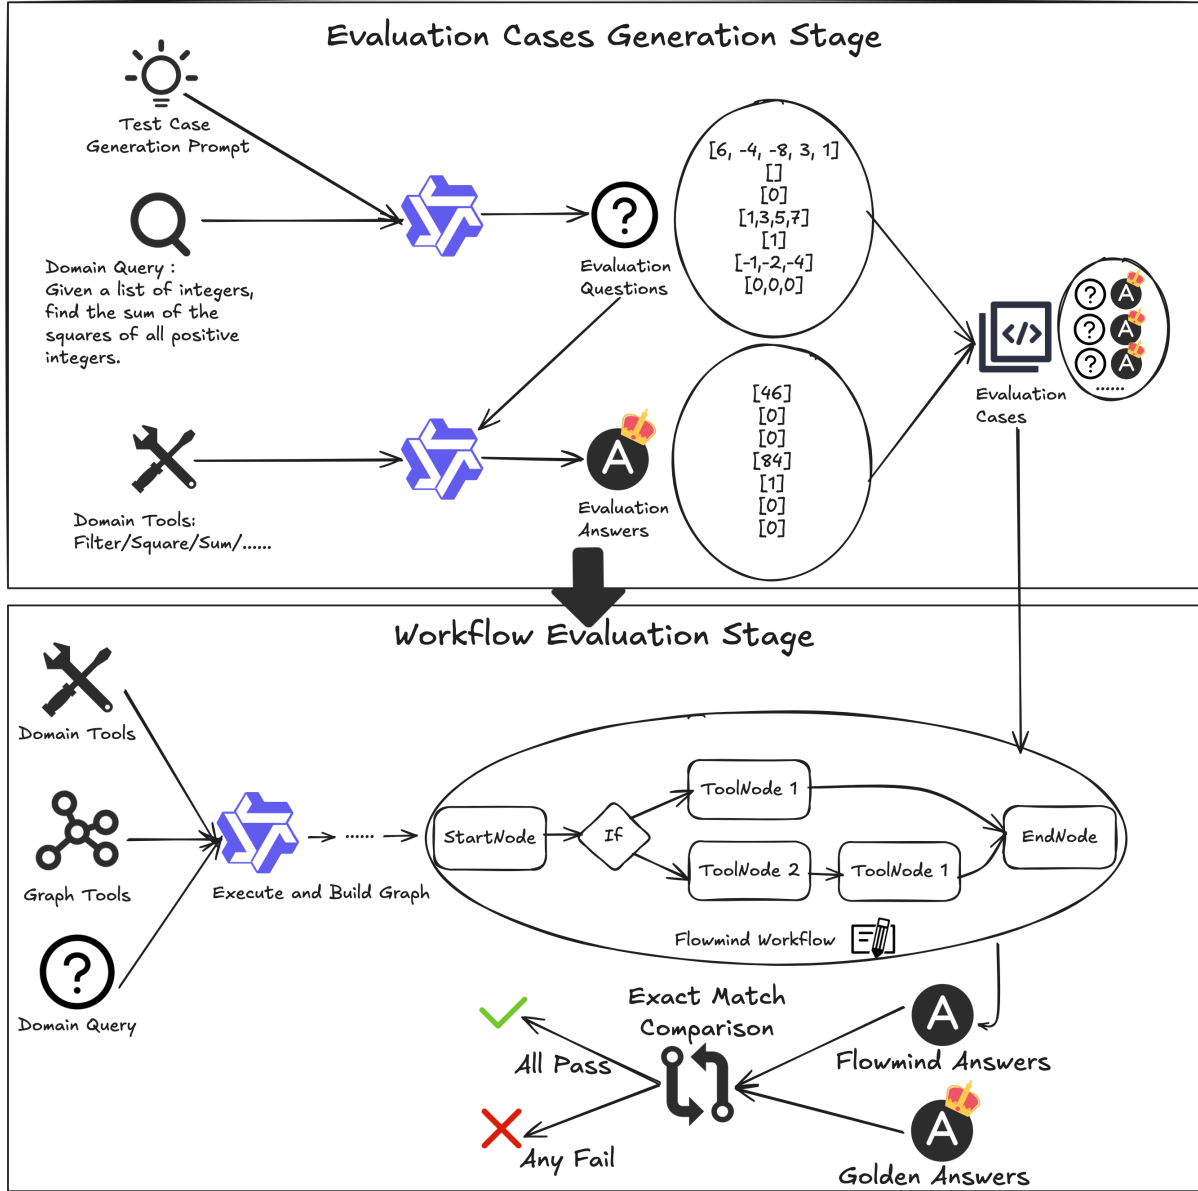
Evaluation Cases Generation Stage

Test Case Generation Prompt

Domain Query : Given a list of integers, find the sum of the squares of all positive integers.

Evaluation Questions

[6, -4, -8, 3, 1]
[]
[0]
[1,3,5,7]
[1]
[-1,-2,-4]
[0,0,0]

Domain Tools: Filter/Square/Sum/......

A

Evaluation Answers

[46]
[0]
[0]
[84]
[1]
[0]
[0]

Evaluation Cases

A
A
A
......

Workflow Evaluation Stage

Domain Tools

Graph Tools

Domain Query

Execute and Build Graph

......

StartNode

If

ToolNode 1

ToolNode 2

ToolNode 1

EndNode

Flowmind Workflow

Exact Match Comparison

All Pass

Any Fail

A

Flowmind Answers

A

Golden Answers